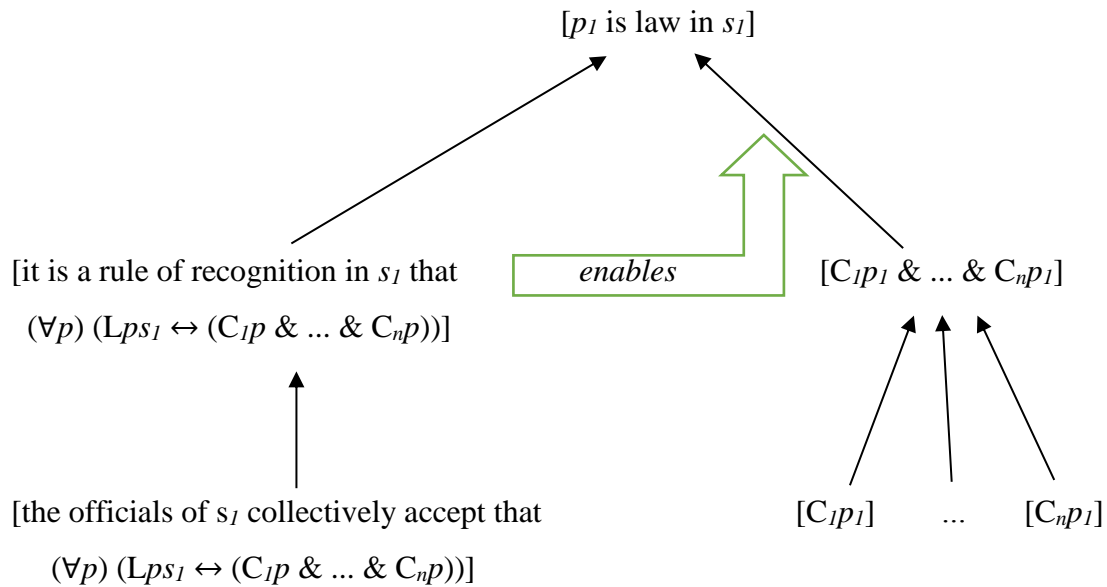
[$p_1$ is law in $s_1$]

enables

[it is a rule of recognition in $s_1$ that $(\forall p)$ $(Lps_1 \leftrightarrow (C_1p \ \& \ ... \ \& \ C_np))$]

[$C_1p_1 \ \& \ ... \ \& \ C_np_1$]

[the officials of $s_1$ collectively accept that $(\forall p)$ $(Lps_1 \leftrightarrow (C_1p \ \& \ ... \ \& \ C_np))$]

[$C_1p_1$] ... [$C_np_1$]